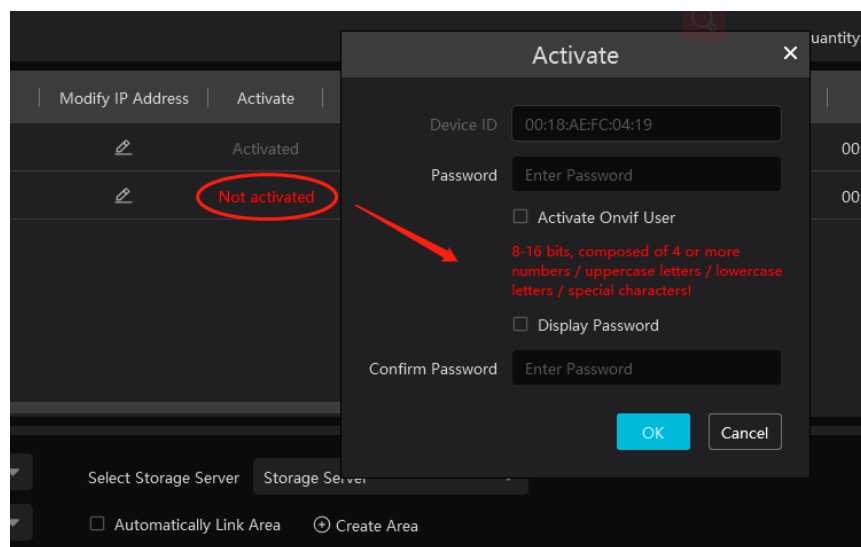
uantity

Modify IP Address | Activate

Activated

Not activated

00

00

Activate

Device ID 00:18:AE:FC:04:19

Password Enter Password

Activate Onvif User

8-16 bits, composed of 4 or more numbers / uppercase letters / lowercase letters / special characters!

Display Password

Confirm Password Enter Password

OK

Cancel

Select Storage Server Storage Server

Automatically Link Area

Create Area